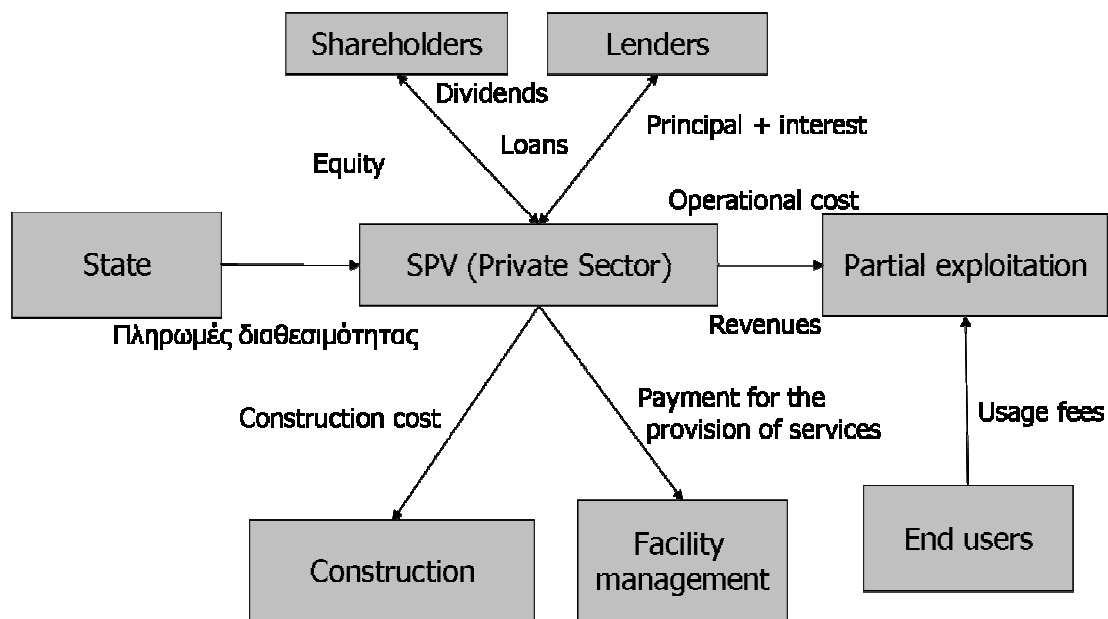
Shareholders

Lenders

Dividends

Loans

Principal + interest

Equity

Operational cost

State

SPV (Private Sector)

Partial exploitation

Πληρωμές διαθεσιμότητας

Revenues

Construction cost

Payment for the provision of services

Usage fees

End users

Construction

Facility management